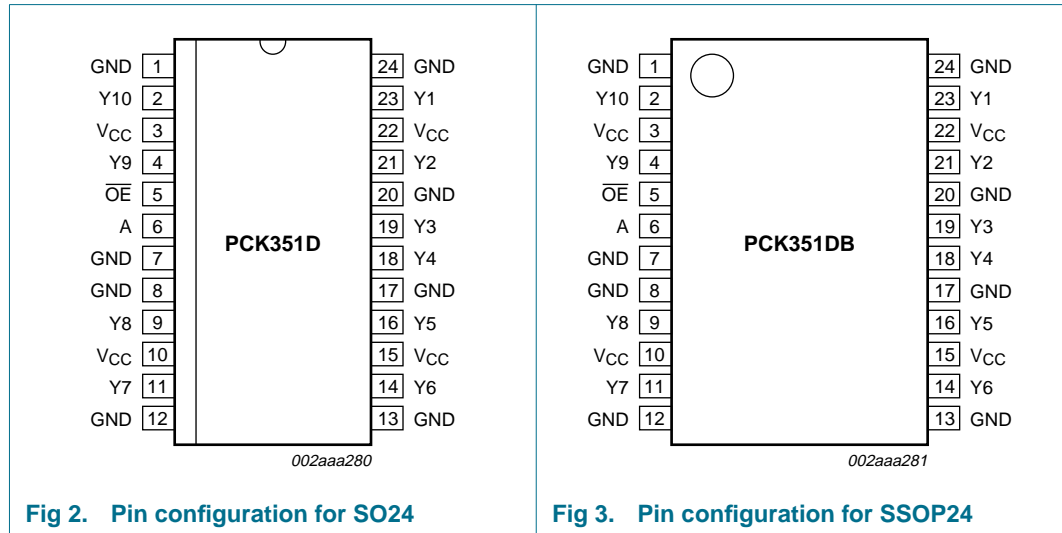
GND 1
Y10 2
$V_{CC}$ 3
Y9 4
$\overline{OE}$ 5
A 6
GND 7
GND 8
Y8 9
$V_{CC}$ 10
Y7 11
GND 12

PCK351D

24 GND
23 Y1
22 $V_{CC}$
21 Y2
20 GND
19 Y3
18 Y4
17 GND
16 Y5
15 $V_{CC}$
14 Y6
13 GND

002aaa280

Fig 2. Pin configuration for SO24

GND 1
Y10 2
$V_{CC}$ 3
Y9 4
$\overline{OE}$ 5
A 6
GND 7
GND 8
Y8 9
$V_{CC}$ 10
Y7 11
GND 12

PCK351DB

24 GND
23 Y1
22 $V_{CC}$
21 Y2
20 GND
19 Y3
18 Y4
17 GND
16 Y5
15 $V_{CC}$
14 Y6
13 GND

002aaa281

Fig 3. Pin configuration for SSOP24